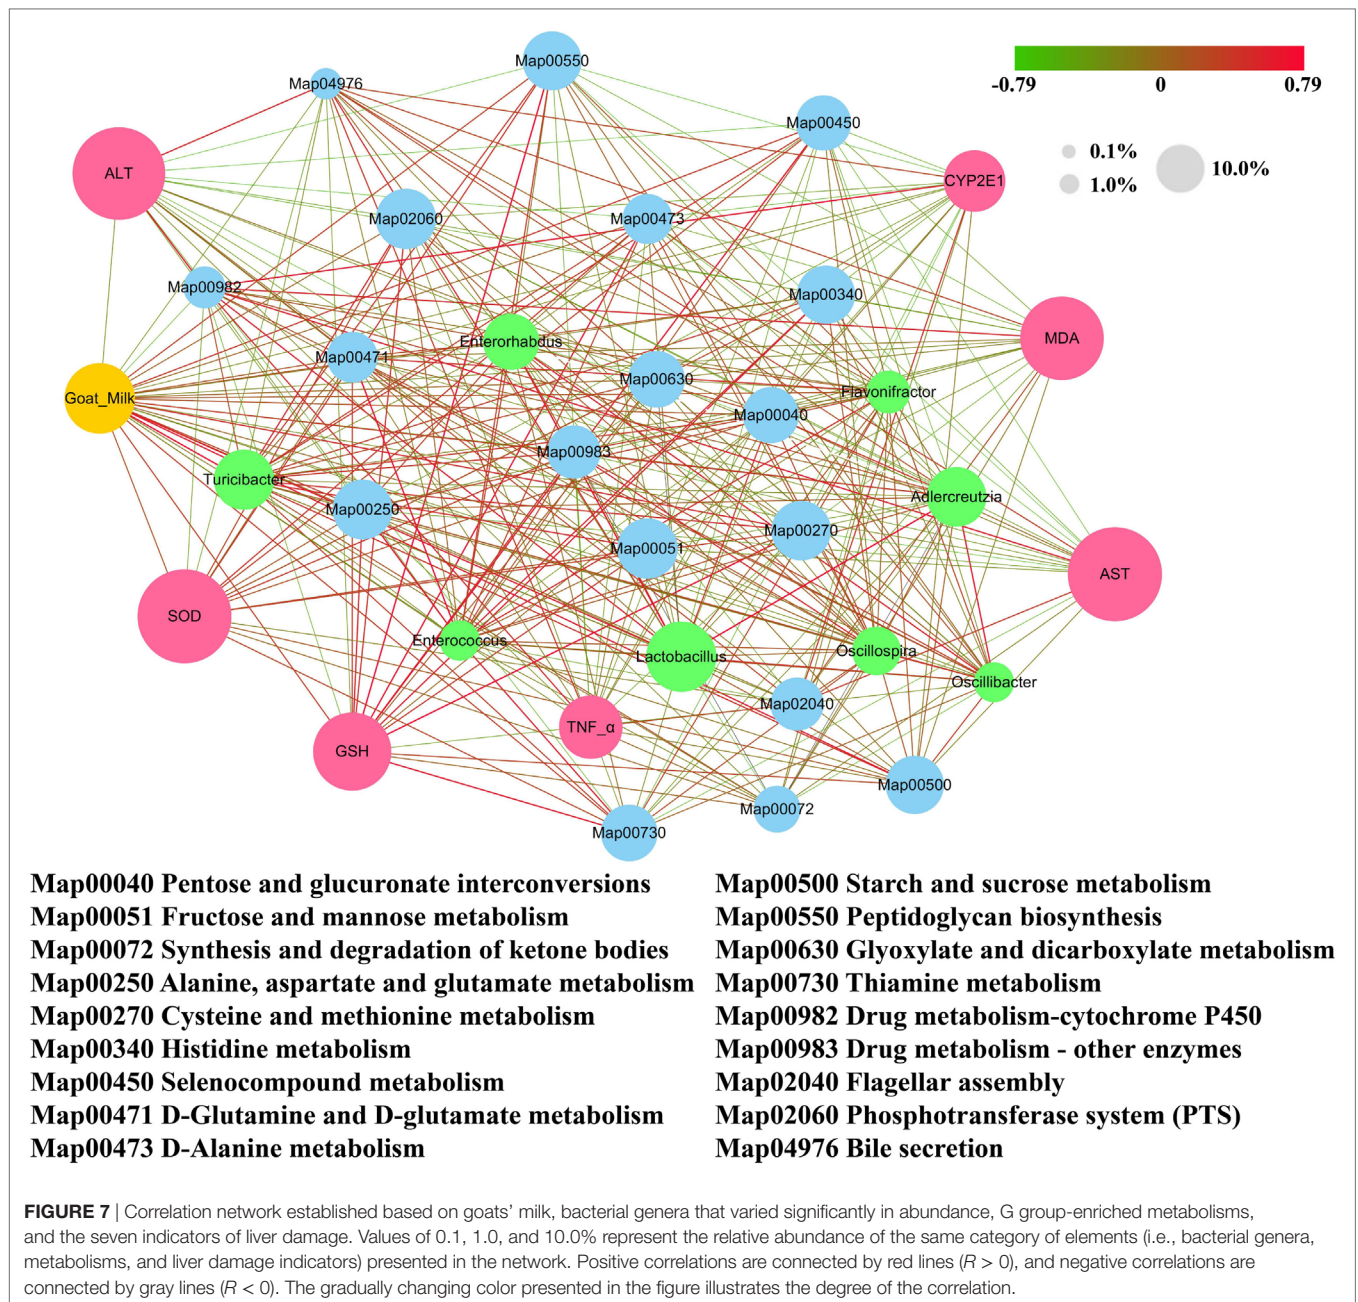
-0.79 0 0.79

0.1%
1.0%
10.0%

Map00550
Map04976
Map00450
ALT
CYP2E1
Map02060
Map00473
Map00982
Map00340
MDA
Enterorhabdus
Map00471
Map00630
Flavonifractor
Goat_Milk
Map00040
Map00983
Turicibacter
Adlercreutzia
Map00250
Map00270
Map00051
AST
SOD
Enterococcus
Lactobacillus
Oscillospira
Oscillibacter
Map02040
TNF_α
GSH
Map00500
Map00072
Map00730

Map00040 Pentose and glucuronate interconversions
Map00051 Fructose and mannose metabolism
Map00072 Synthesis and degradation of ketone bodies
Map00250 Alanine, aspartate and glutamate metabolism
Map00270 Cysteine and methionine metabolism
Map00340 Histidine metabolism
Map00450 Selenocompound metabolism
Map00471 D-Glutamine and D-glutamate metabolism
Map00473 D-Alanine metabolism

Map00500 Starch and sucrose metabolism
Map00550 Peptidoglycan biosynthesis
Map00630 Glyoxylate and dicarboxylate metabolism
Map00730 Thiamine metabolism
Map00982 Drug metabolism-cytochrome P450
Map00983 Drug metabolism - other enzymes
Map02040 Flagellar assembly
Map02060 Phosphotransferase system (PTS)
Map04976 Bile secretion

FIGURE 7 | Correlation network established based on goats' milk, bacterial genera that varied significantly in abundance, G group-enriched metabolisms, and the seven indicators of liver damage. Values of 0.1, 1.0, and 10.0% represent the relative abundance of the same category of elements (i.e., bacterial genera, metabolisms, and liver damage indicators) presented in the network. Positive correlations are connected by red lines ($R > 0$), and negative correlations are connected by gray lines ($R < 0$). The gradually changing color presented in the figure illustrates the degree of the correlation.